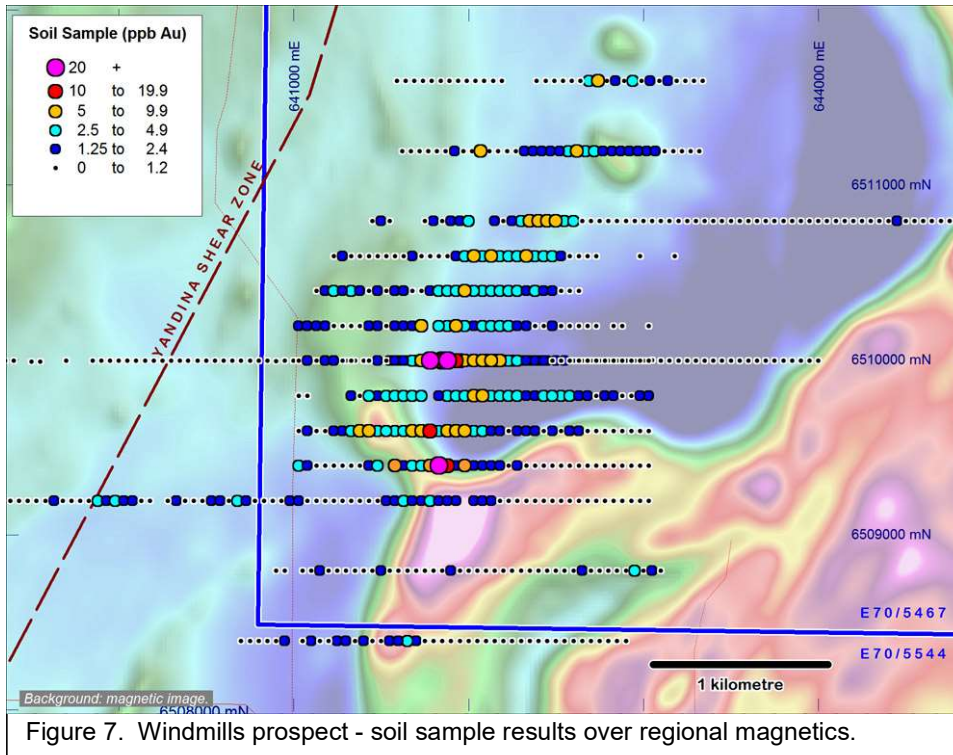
Soil Sample (ppb Au)

| | | | |
|---|---|---|---|
| 20 | + | | |
| 10 | to | 19.9 | |
| 5 | to | 9.9 | |
| 2.5 | to | 4.9 | |
| 1.25 | to | 2.4 | |
| 0 | to | 1.2 | |

641000 mE

644000 mE

YANDINA SHEAR ZONE

6511000 mN

6510000 mN

6509000 mN

6508000 mN

E70/5467

E70/5544

1 kilometre

Background: magnetic image.

Figure 7. Windmills prospect - soil sample results over regional magnetics.